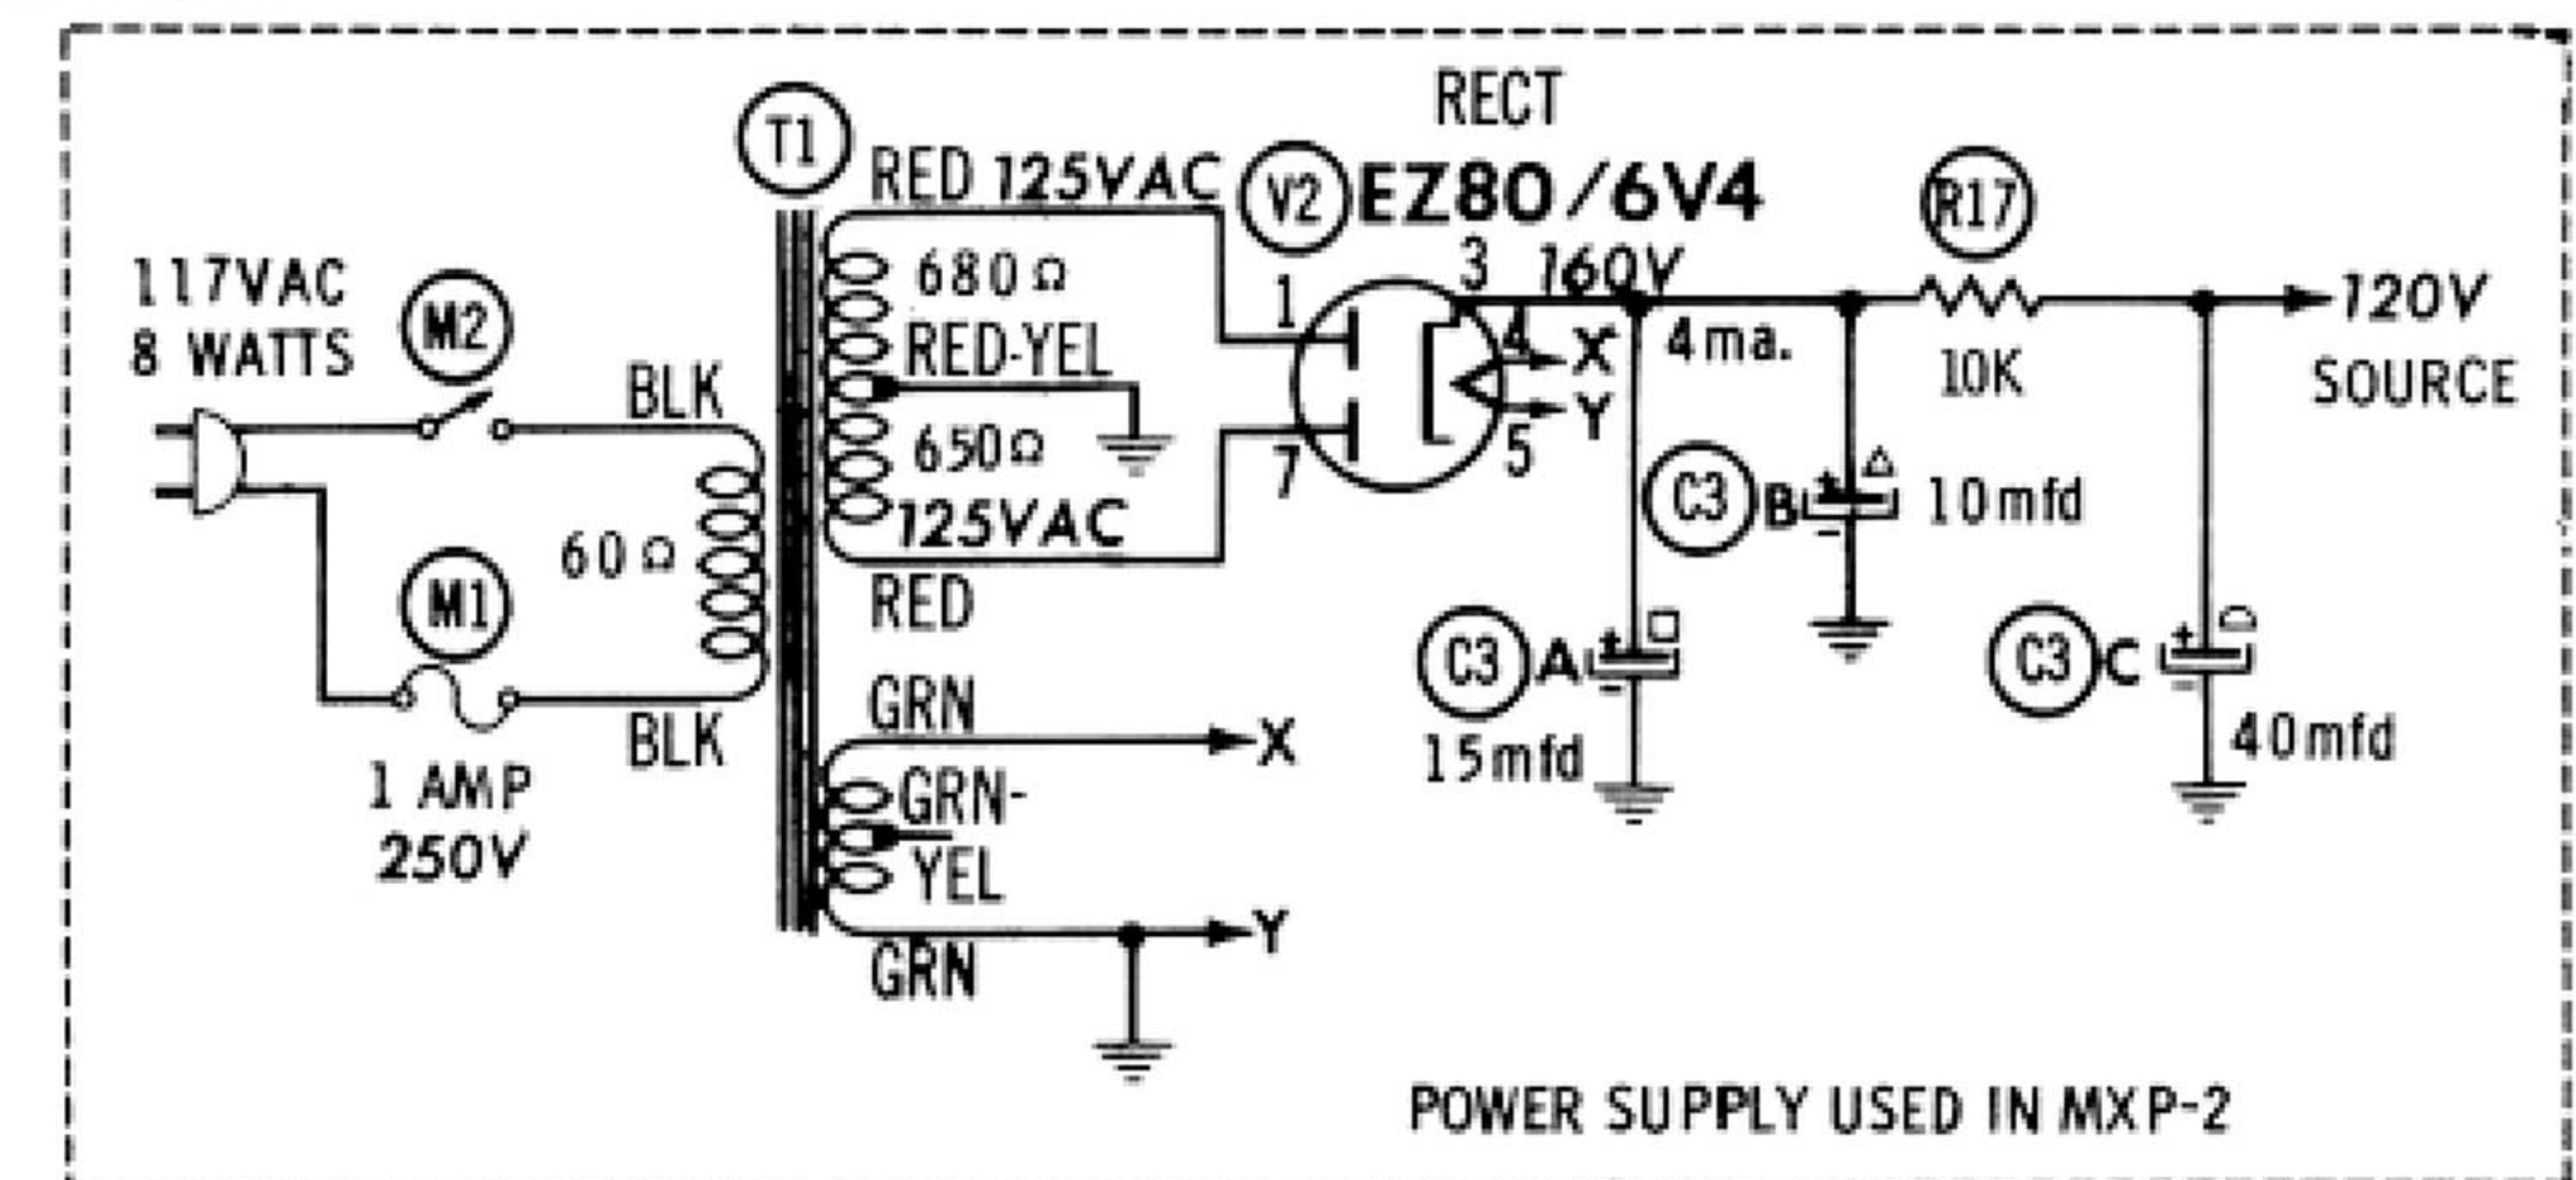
RECT

T1

RED 125VAC

V2 EZ80/6V4

R17

117VAC
8 WATTS

M2

680Ω

RED-YEL

650Ω

125VAC

RED

BLK

60Ω

M1

BLK

1 AMP
250V

1

7

3 160V

4

5

X

Y

4ma.

10K

120V
SOURCE

C3 B

10mfd

C3 A

15mfd

C3 C

40mfd

GRN

GRN-
YEL

GRN

X

Y

POWER SUPPLY USED IN MXP-2